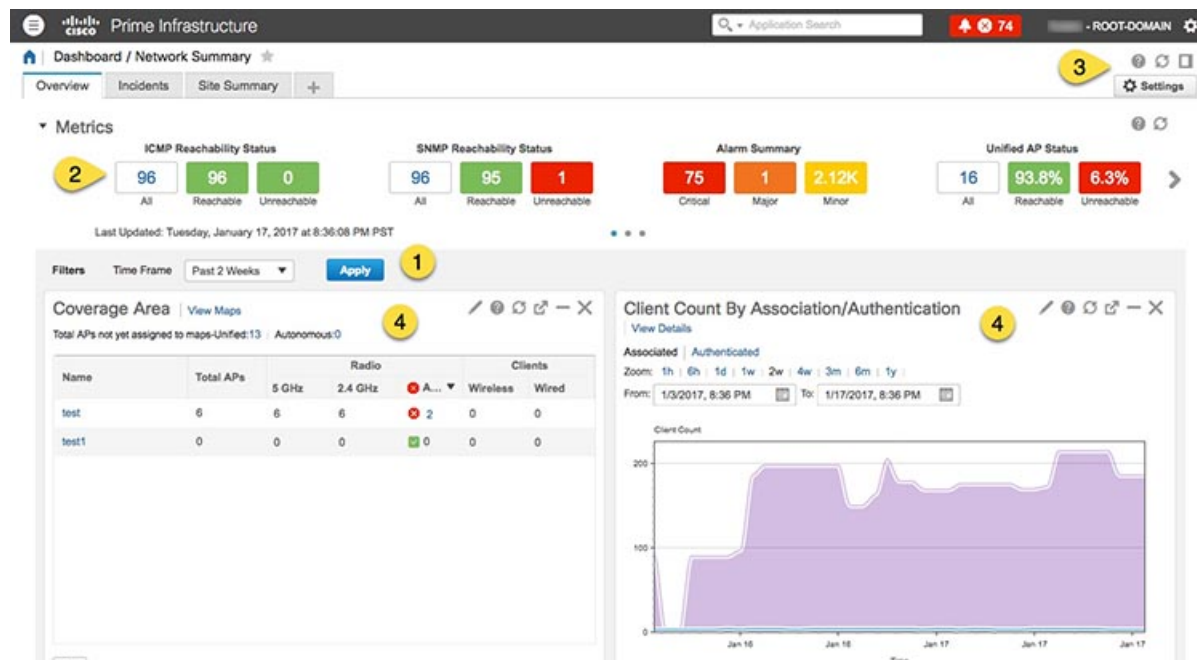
Prime Infrastructure

Application Search

74

- ROOT-DOMAIN

Dashboard / Network Summary

Overview | Incidents | Site Summary | +

3

Settings

Metrics

ICMP Reachability Status

2

96 All | 96 Reachable | 0 Unreachable

SNMP Reachability Status

96 All | 95 Reachable | 1 Unreachable

Alarm Summary

75 Critical | 1 Major | 2.12K Minor

Unified AP Status

16 All | 93.8% Reachable | 6.3% Unreachable

Last Updated: Tuesday, January 17, 2017 at 8:36:08 PM PST

Filters Time Frame Past 2 Weeks Apply

1

Coverage Area | View Maps

4

Total APs not yet assigned to maps-Unified:13 | Autonomous:0

| Name | Total APs | Radio 5 GHz | Radio 2.4 GHz | A... | Clients Wireless | Clients Wired |
|---|---|---|---|---|---|---|
| test | 6 | 6 | 6 | 2 | 0 | 0 |
| test1 | 0 | 0 | 0 | 0 | 0 | 0 |

Client Count By Association/Authentication

4

View Details

Associated | Authenticated

Zoom: 1h | 6h | 1d | 1w | 2w | 4w | 3m | 6m | 1y

From: 1/3/2017, 8:36 PM To: 1/17/2017, 8:36 PM

Client Count

200

100

0

Jan 16 Jan 16 Jan 16 Jan 17 Jan 17 Jan 17